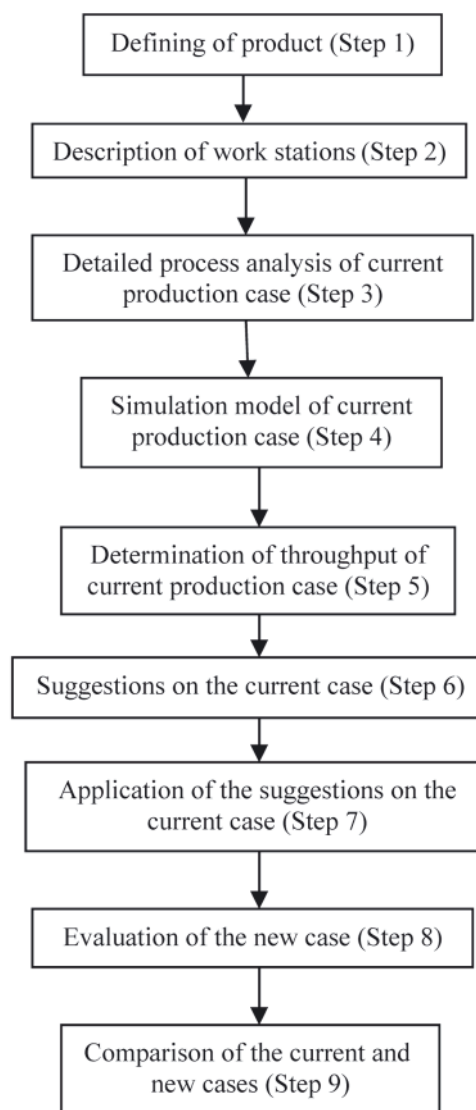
Defining of product (Step 1)

Description of work stations (Step 2)

Detailed process analysis of current production case (Step 3)

Simulation model of current production case (Step 4)

Determination of throughput of current production case (Step 5)

Suggestions on the current case (Step 6)

Application of the suggestions on the current case (Step 7)

Evaluation of the new case (Step 8)

Comparison of the current and new cases (Step 9)